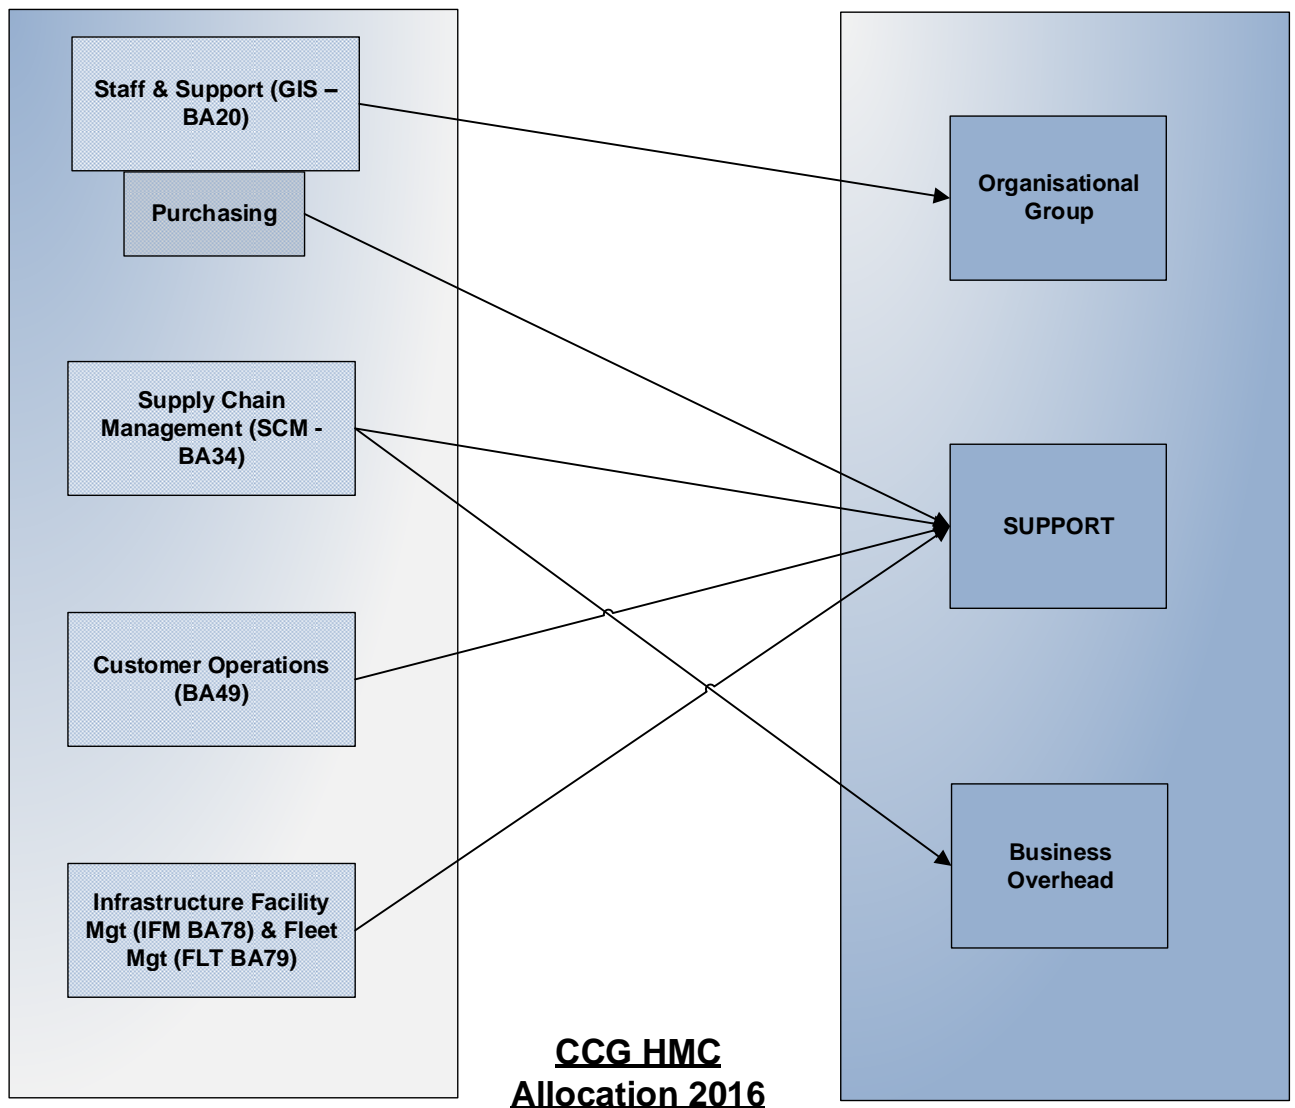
Staff & Support (GIS – BA20)

Purchasing

Supply Chain Management (SCM - BA34)

Customer Operations (BA49)

Infrastructure Facility Mgt (IFM BA78) & Fleet Mgt (FLT BA79)

Organisational Group

SUPPORT

Business Overhead

CCG HMC
Allocation 2016